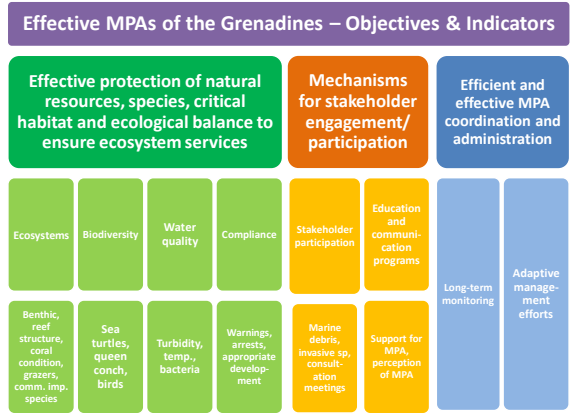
Effective MPAs of the Grenadines – Objectives & Indicators

Effective protection of natural resources, species, critical habitat and ecological balance to ensure ecosystem services

Mechanisms for stakeholder engagement/ participation

Efficient and effective MPA coordination and administration

Ecosystems

Biodiversity

Water quality

Compliance

Stakeholder participation

Education and communication programs

Long-term monitoring

Adaptive management efforts

Benthic, reef structure, coral condition, grazers, comm. imp. species

Sea turtles, queen conch, birds

Turbidity, temp., bacteria

Warnings, arrests, appropriate development

Marine debris, invasive sp, consultation meetings

Support for MPA, perception of MPA